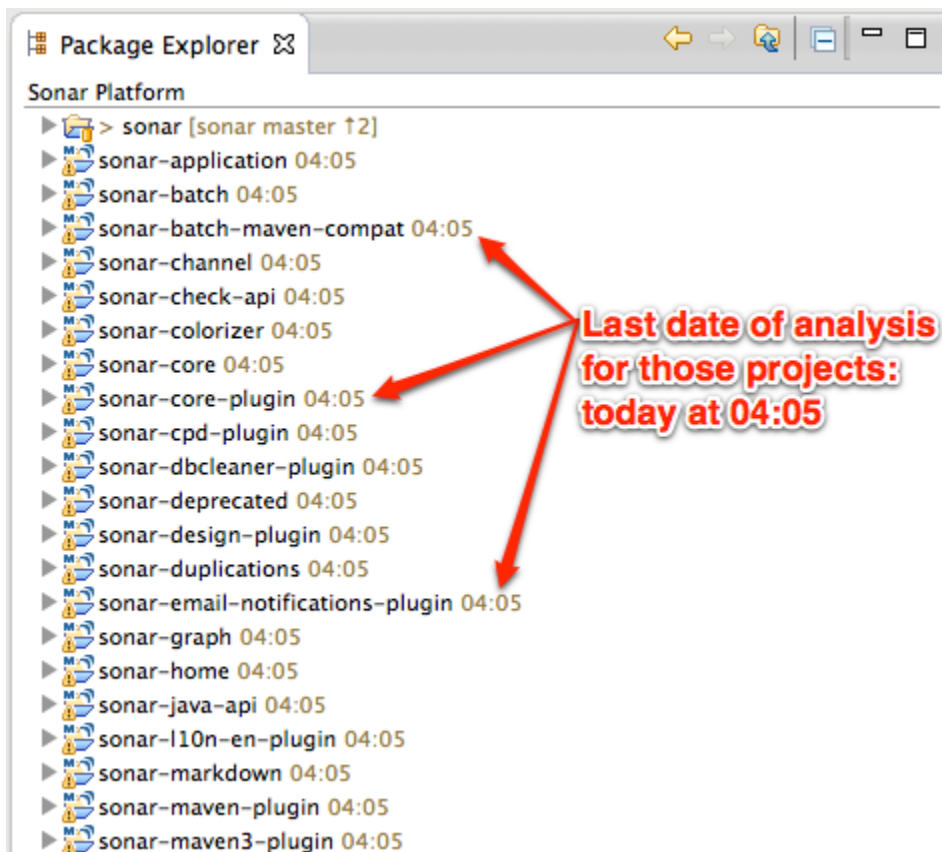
Package Explorer

Sonar Platform

> sonar [sonar master ↑2]
sonar-application 04:05
sonar-batch 04:05
sonar-batch-maven-compat 04:05
sonar-channel 04:05
sonar-check-api 04:05
sonar-colorizer 04:05
sonar-core 04:05
sonar-core-plugin 04:05
sonar-cpd-plugin 04:05
sonar-dbcleaner-plugin 04:05
sonar-deprecated 04:05
sonar-design-plugin 04:05
sonar-duplications 04:05
sonar-email-notifications-plugin 04:05
sonar-graph 04:05
sonar-home 04:05
sonar-java-api 04:05
sonar-l10n-en-plugin 04:05
sonar-markdown 04:05
sonar-maven-plugin 04:05
sonar-maven3-plugin 04:05

Last date of analysis for those projects: today at 04:05